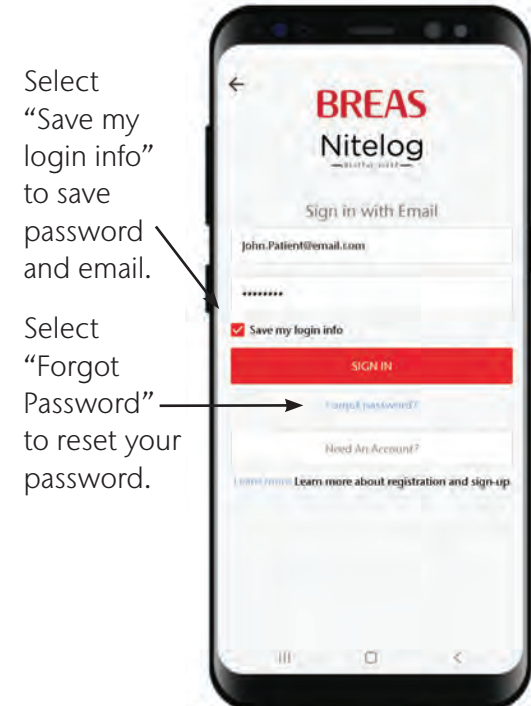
Select "Save my login info" to save password and email.

Select "Forgot Password" to reset your password.

←

BREAS

Nitelog

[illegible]

Sign in with Email

John.Patient@email.com

••••••••

Save my login info

SIGN IN

Forgot password?

Need An Account?

Learn more Learn more about registration and sign-up